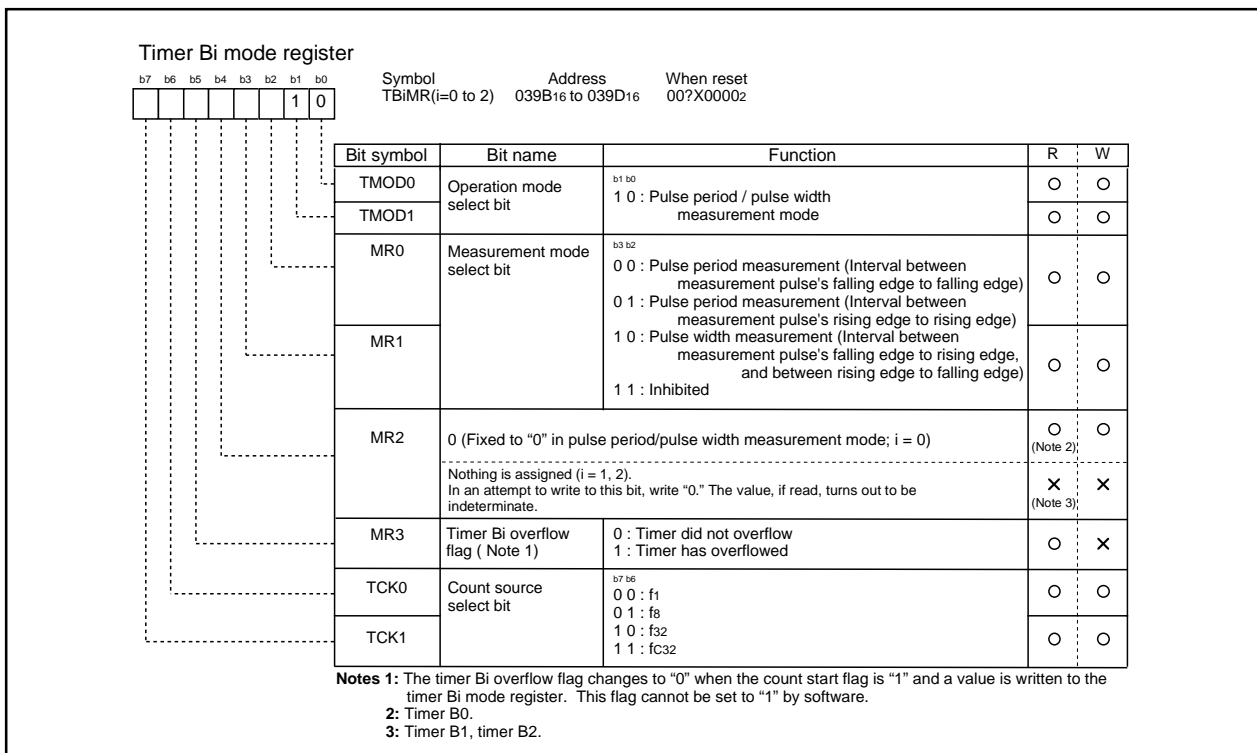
Timer Bi mode register

b7 b6 b5 b4 b3 b2 b1 b0

1 0

Symbol TBiMR(i=0 to 2)

Address $039B_{16}$ to $039D_{16}$

When reset $00?X0000_2$

| Bit symbol | Bit name | Function | R | W |
|---|---|---|---|---|
| TMOD0 | Operation mode select bit | b1 b0<br>1 0 : Pulse period / pulse width measurement mode | O | O |
| TMOD1 | | | O | O |
| MR0 | Measurement mode select bit | b3 b2<br>0 0 : Pulse period measurement (Interval between measurement pulse's falling edge to falling edge)<br>0 1 : Pulse period measurement (Interval between measurement pulse's rising edge to rising edge) | O | O |
| MR1 | | 1 0 : Pulse width measurement (Interval between measurement pulse's falling edge to rising edge, and between rising edge to falling edge)<br>1 1 : Inhibited | O | O |
| MR2 | 0 (Fixed to "0" in pulse period/pulse width measurement mode; i = 0) | | O (Note 2) | O |
| | Nothing is assigned (i = 1, 2).<br>In an attempt to write to this bit, write "0." The value, if read, turns out to be indeterminate. | | × (Note 3) | × |
| MR3 | Timer Bi overflow flag ( Note 1) | 0 : Timer did not overflow<br>1 : Timer has overflowed | O | × |
| TCK0 | Count source select bit | b7 b6<br>0 0 : $f_1$<br>0 1 : $f_8$ | O | O |
| TCK1 | | 1 0 : $f_{32}$<br>1 1 : $f_{C32}$ | O | O |

Notes 1: The timer Bi overflow flag changes to "0" when the count start flag is "1" and a value is written to the timer Bi mode register. This flag cannot be set to "1" by software.
2: Timer B0.
3: Timer B1, timer B2.